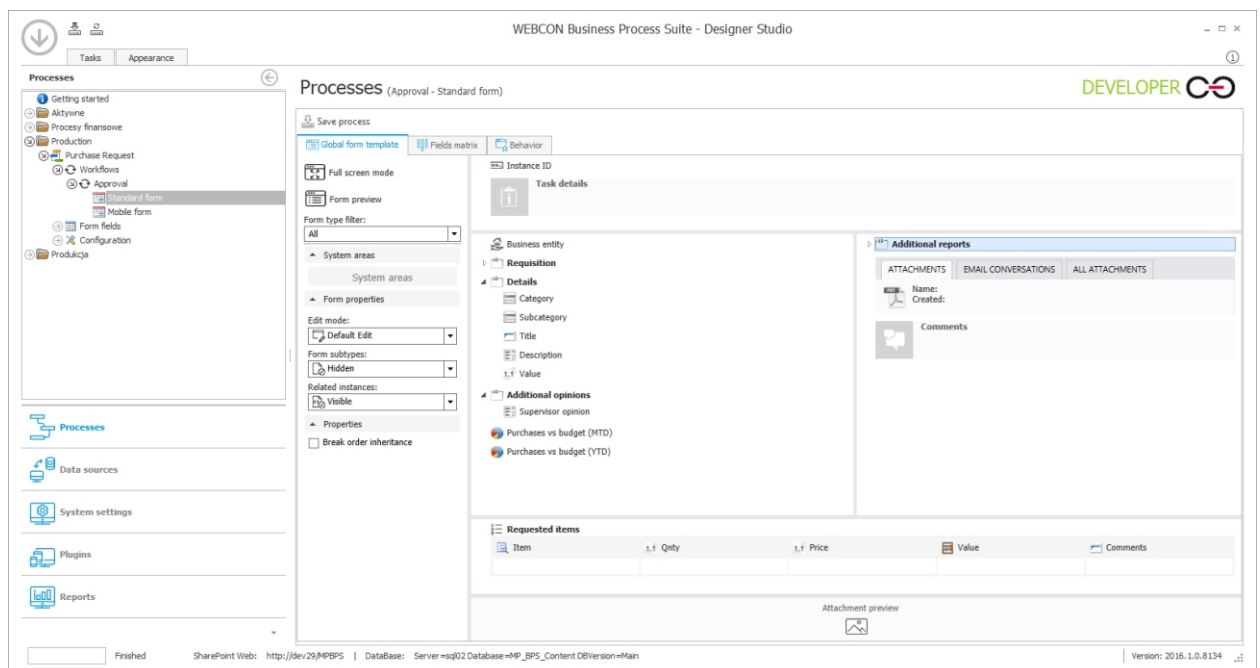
WEBCON Business Process Suite - Designer Studio

Tasks Appearance

Processes

Getting started
Aktywne
Procesy finansowe
Production
Purchase Request
Workflows
Approval
Standard form
Mobile form
Form fields
Configuration
Produkcja

Processes

Data sources

System settings

Plugins

Reports

Processes (Approval - Standard form)

DEVELOPER

Save process

Global form template | Fields matrix | Behavior

Full screen mode

Form preview

Form type filter:
All

System areas

System areas

Form properties

Edit mode:
Default Edit

Form subtypes:
Hidden

Related instances:
Visible

Properties

Break order inheritance

Instance ID

Task details

Business entity
Requisition
Details
Category
Subcategory
Title
Description
Value
Additional opinions
Supervisor opinion
Purchases vs budget (MTD)
Purchases vs budget (YTD)

Additional reports

ATTACHMENTS | EMAIL CONVERSATIONS | ALL ATTACHMENTS

Name:
Created:

Comments

Requested items

| Item | Qnty | Price | Value | Comments |
|---|---|---|---|---|
| | | | | |

Attachment preview

Finished SharePoint Web: http://dev29/MPBPS | DataBase: Server=sql02 Database=MP_BPS_Content DBVersion=Main

Version: 2016.1.0.8134